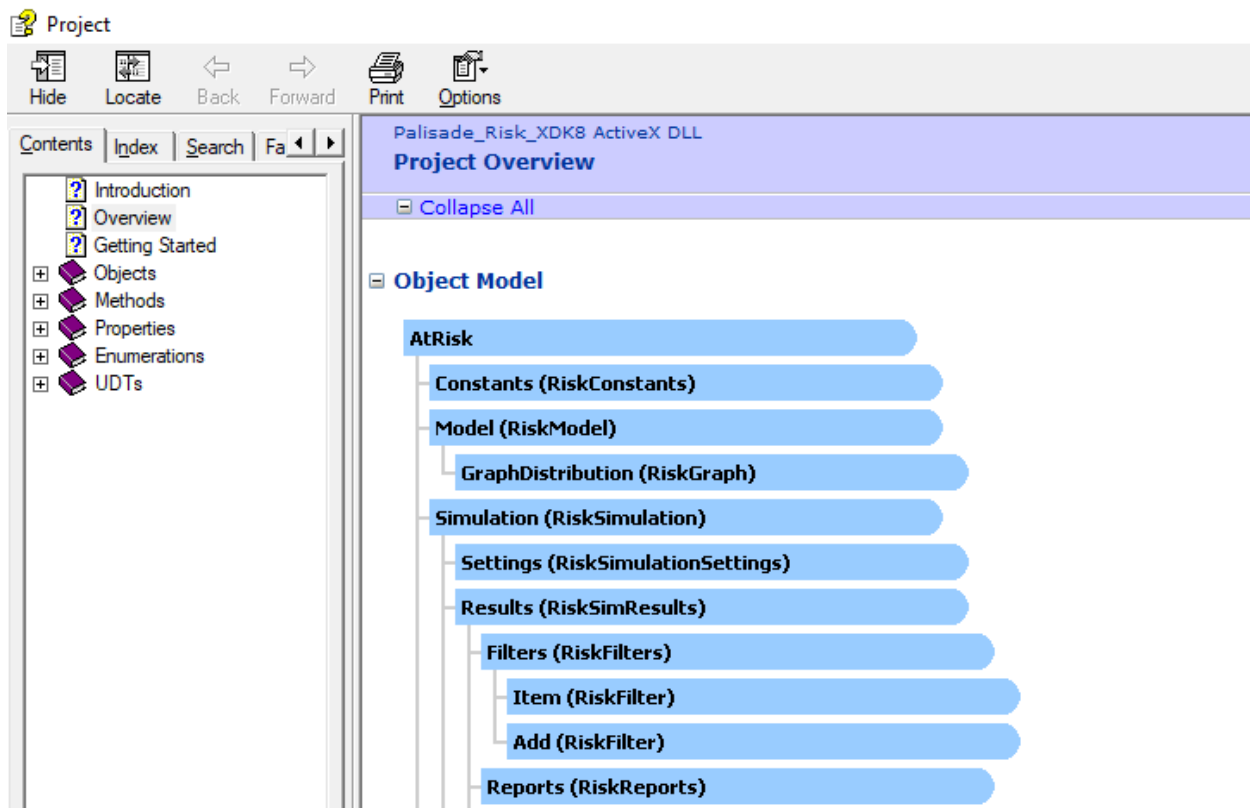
Project

Hide Locate Back Forward Print Options

Contents Index Search Fa

Introduction
Overview
Getting Started
Objects
Methods
Properties
Enumerations
UDTs

Palisade_Risk_XDK8 ActiveX DLL
Project Overview

Collapse All

Object Model

AtRisk
Constants (RiskConstants)
Model (RiskModel)
GraphDistribution (RiskGraph)
Simulation (RiskSimulation)
Settings (RiskSimulationSettings)
Results (RiskSimResults)
Filters (RiskFilters)
Item (RiskFilter)
Add (RiskFilter)
Reports (RiskReports)